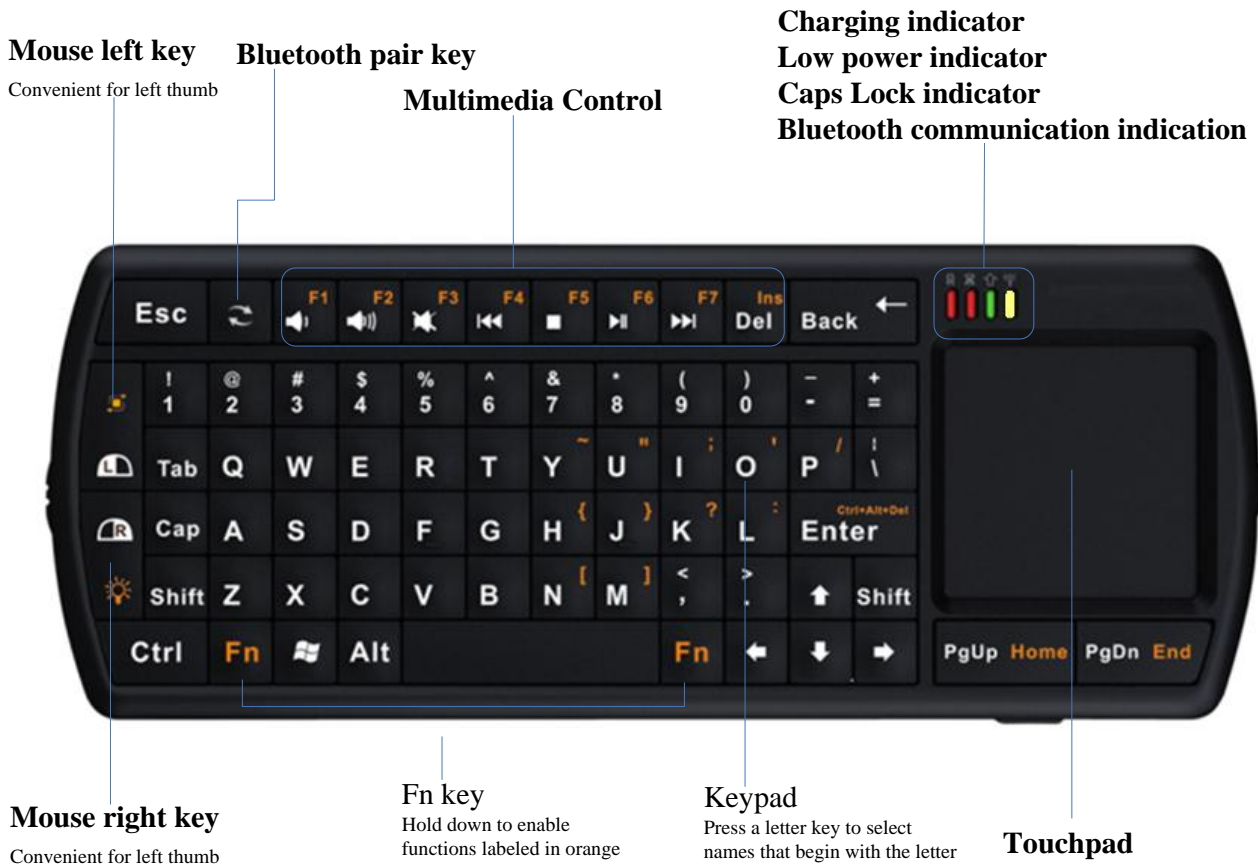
Mouse left key
Convenient for left thumb

Bluetooth pair key

Multimedia Control

Charging indicator
Low power indicator
Caps Lock indicator
Bluetooth communication indication

Esc F1 F2 F3 F4 F5 F6 F7 Ins Del Back

! 1 @ 2 # 3 $ 4 % 5 ^ 6 & 7 * 8 ( 9 ) 0 – - + =

Tab Q W E R T ~ Y " U ; I ' O / P | \

Cap A S D F G { H } J ? K : L Ctrl+Alt+Del Enter

Shift Z X C V B [ N ] M < , > . Shift

Ctrl Fn Alt Fn

PgUp Home PgDn End

Mouse right key
Convenient for left thumb

Fn key
Hold down to enable functions labeled in orange

Keypad
Press a letter key to select names that begin with the letter

Touchpad